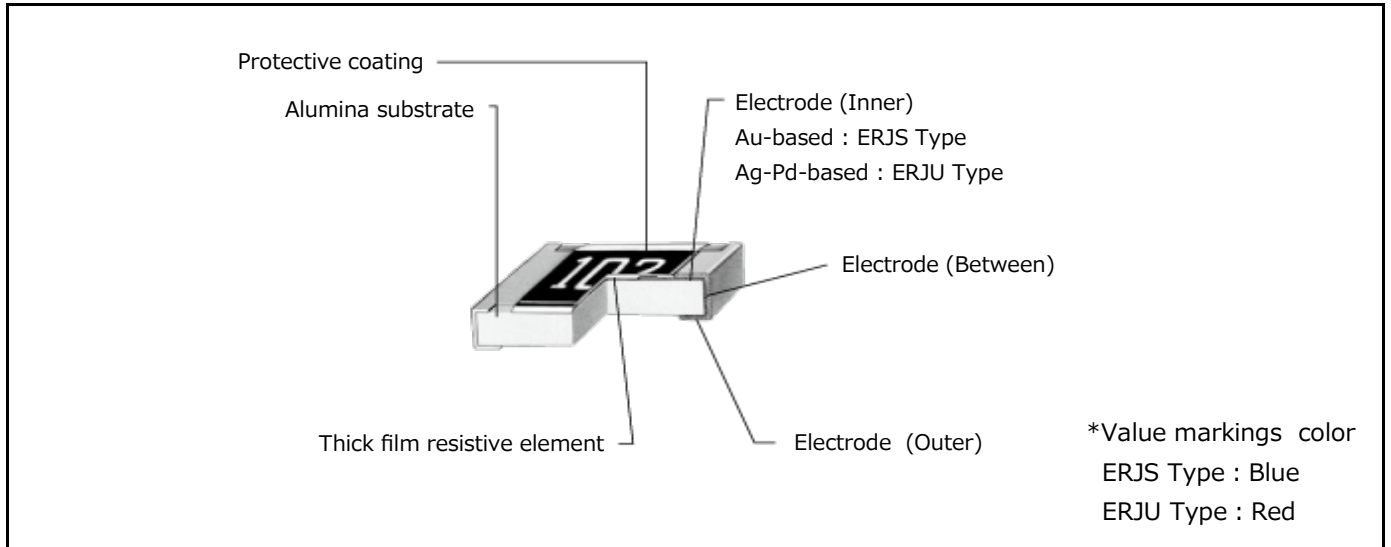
Protective coating

Alumina substrate

Electrode (Inner)
Au-based : ERJS Type
Ag-Pd-based : ERJU Type

102

Electrode (Between)

Thick film resistive element

Electrode (Outer)

*Value markings color
ERJS Type : Blue
ERJU Type : Red